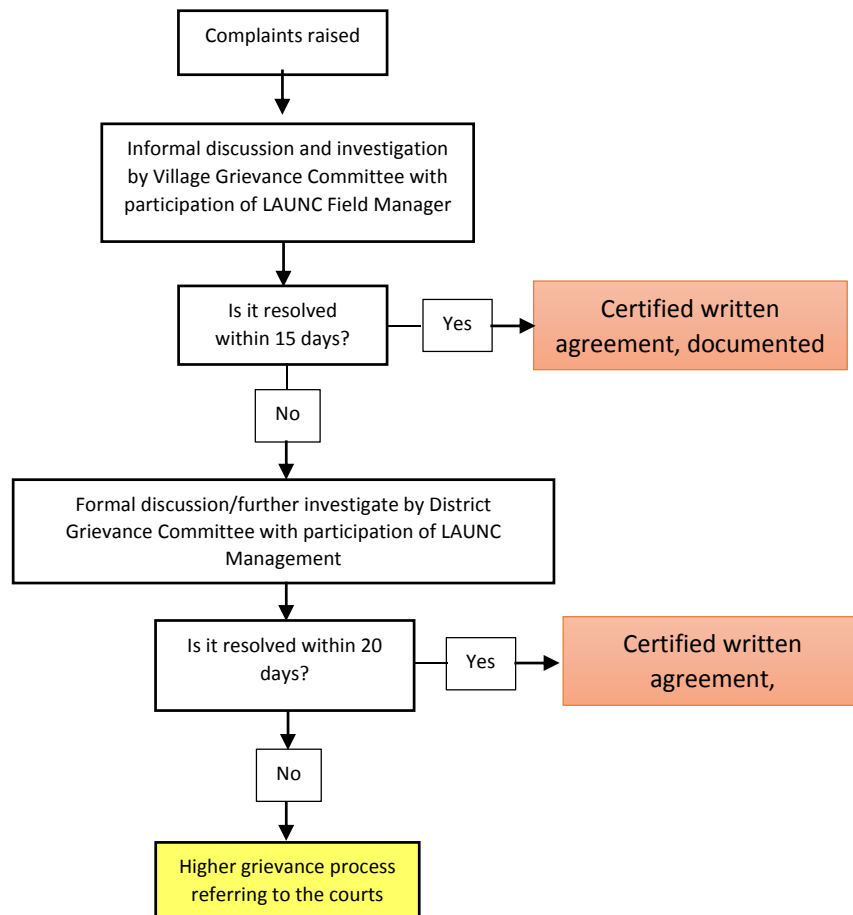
Complaints raised

Informal discussion and investigation by Village Grievance Committee with participation of LAUNC Field Manager

Is it resolved within 15 days?

Yes

Certified written agreement, documented

No

Formal discussion/further investigate by District Grievance Committee with participation of LAUNC Management

Is it resolved within 20 days?

Yes

Certified written agreement,

No

Higher grievance process referring to the courts